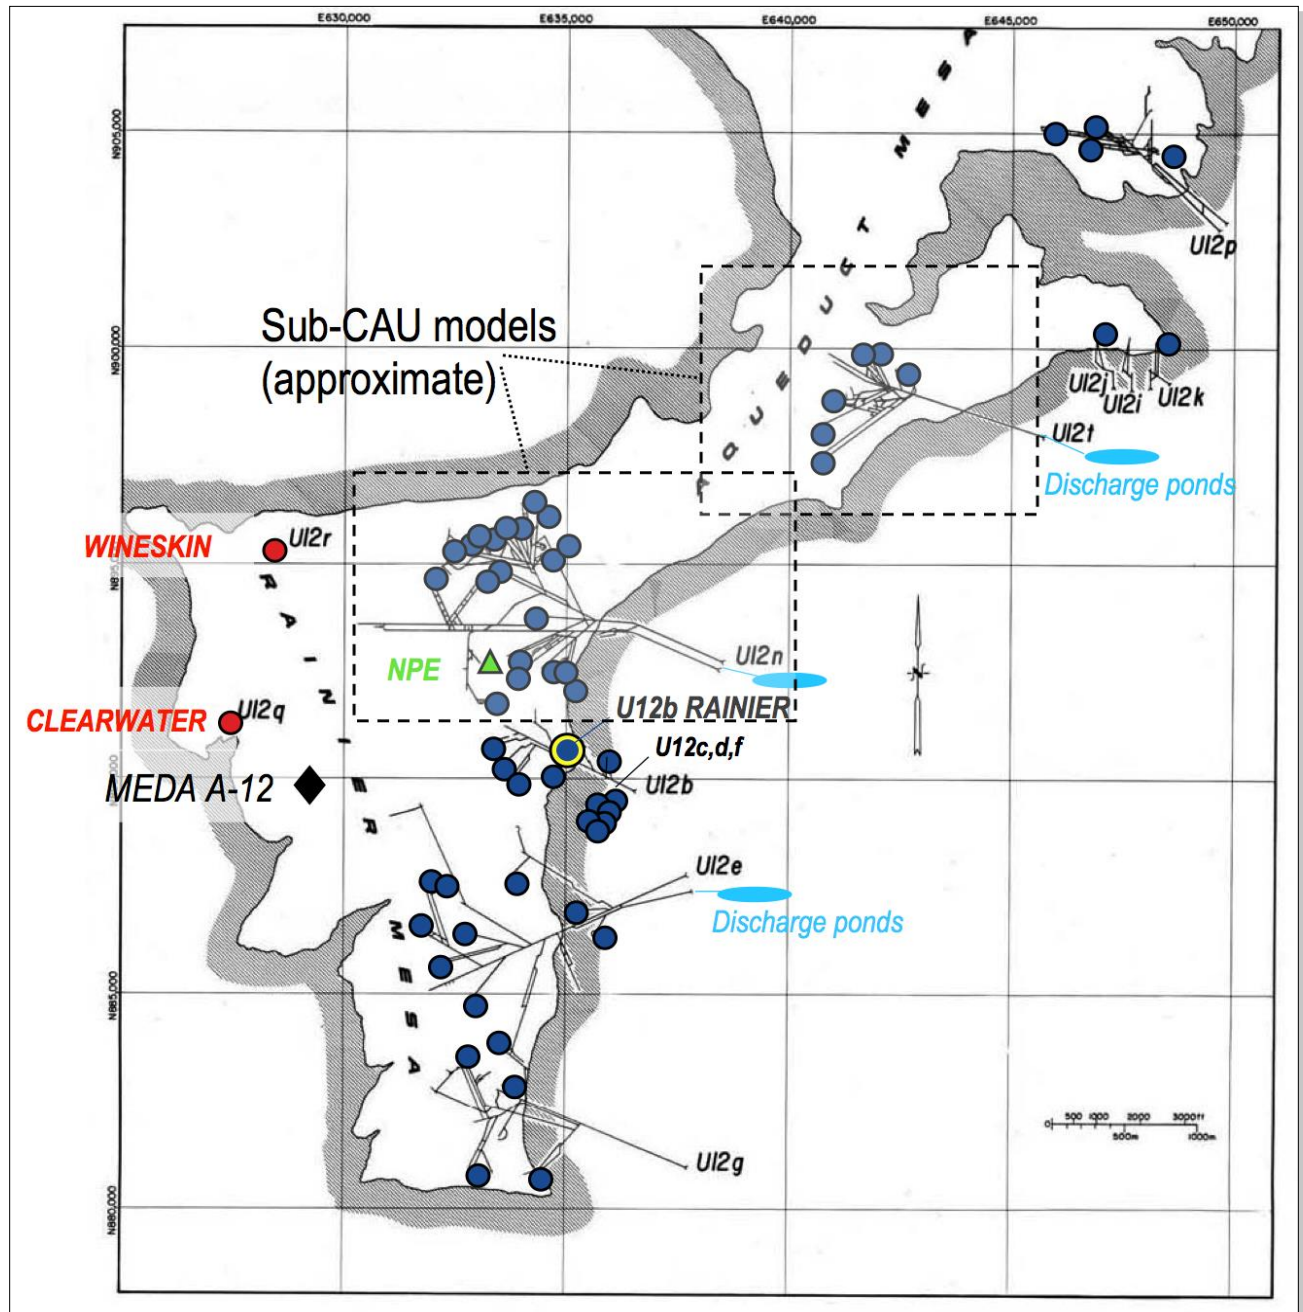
E630,000 E635,000 E640,000 E645,000 E650,000

N905,000

N900,000

N885,000

N880,000

AQUEDUCT MESA

U12p

Sub-CAU models (approximate)

U12j U12i U12k

U12t

Discharge ponds

WINESKIN

U12r

RAINIER MESA

NPE

U12n

CLEARWATER

U12q

U12b RAINIER

U12c,d,f

MEDA A-12

U12b

U12e

Discharge ponds

U12g

N

0 500 1000 2000 3000ft
500m 1000m